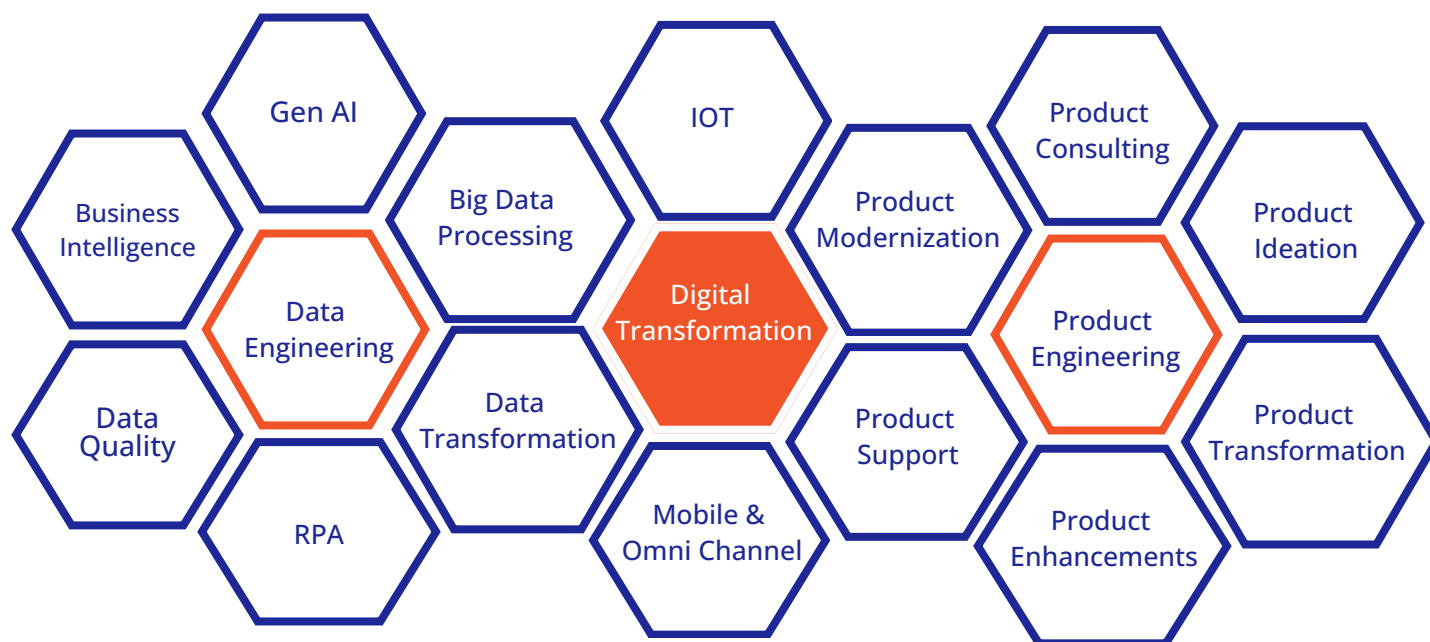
Gen AI

Business Intelligence

Data Engineering

Data Quality

RPA

Big Data Processing

Data Transformation

IOT

Digital Transformation

Mobile & Omni Channel

Product Modernization

Product Support

Product Consulting

Product Engineering

Product Enhancements

Product Ideation

Product Transformation